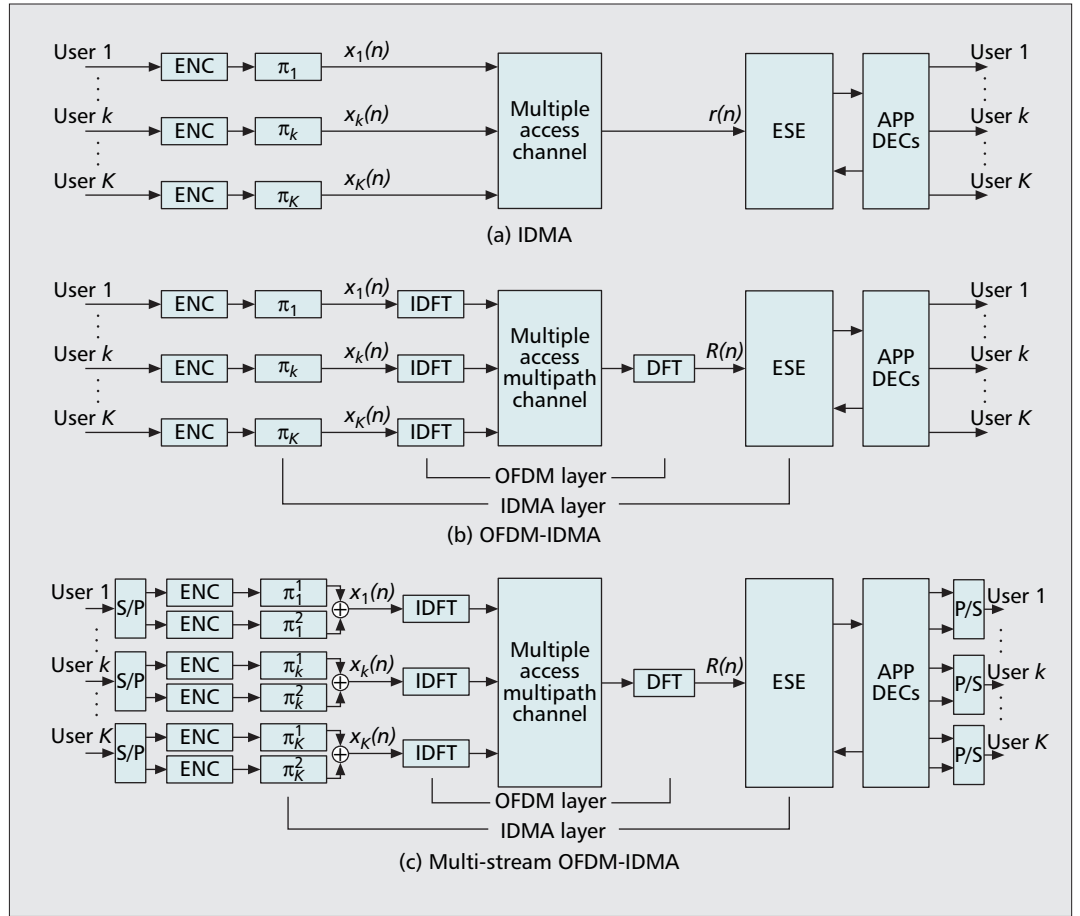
User 1
User $k$
User $K$
ENC
ENC
ENC
$\pi_1$
$\pi_k$
$\pi_K$
$x_1(n)$
$x_k(n)$
$x_K(n)$
Multiple access channel
$r(n)$
ESE
APP DECs
User 1
User $k$
User $K$
(a) IDMA

User 1
User $k$
User $K$
ENC
ENC
ENC
$\pi_1$
$\pi_k$
$\pi_K$
$x_1(n)$
$x_k(n)$
$x_K(n)$
IDFT
IDFT
IDFT
Multiple access multipath channel
DFT
$R(n)$
ESE
APP DECs
User 1
User $k$
User $K$
OFDM layer
IDMA layer
(b) OFDM-IDMA

User 1
User $k$
User $K$
S/P
S/P
S/P
ENC
ENC
ENC
ENC
ENC
ENC
$\pi_1^1$
$\pi_1^2$
$\pi_k^1$
$\pi_k^2$
$\pi_K^1$
$\pi_K^2$
$x_1(n)$
$x_k(n)$
$x_K(n)$
IDFT
IDFT
IDFT
Multiple access multipath channel
DFT
$R(n)$
ESE
APP DECs
P/S
P/S
P/S
User 1
User $k$
User $K$
OFDM layer
IDMA layer
(c) Multi-stream OFDM-IDMA